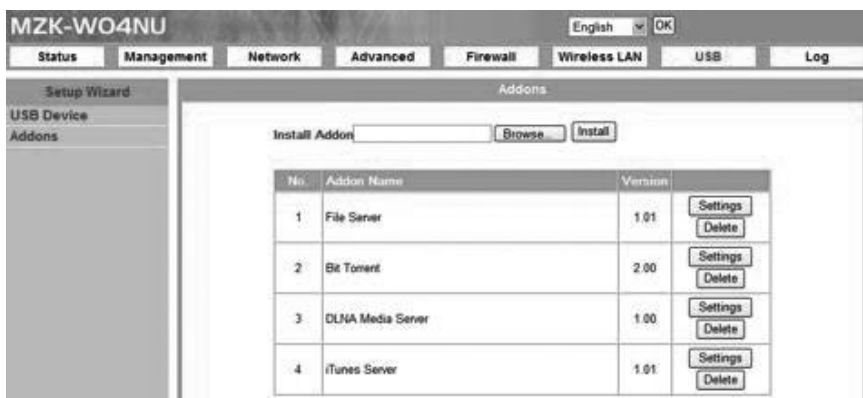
MZK-WO4NU

English OK

Status | Management | Network | Advanced | Firewall | Wireless LAN | USB | Log

Setup Wizard
USB Device
Addons

Addons

Install Addon Browse... Install

| No. | Addon Name | Version | |
|---|---|---|---|
| 1 | File Server | 1.01 | Settings Delete |
| 2 | Bit Torrent | 2.00 | Settings Delete |
| 3 | DLNA Media Server | 1.00 | Settings Delete |
| 4 | iTunes Server | 1.01 | Settings Delete |